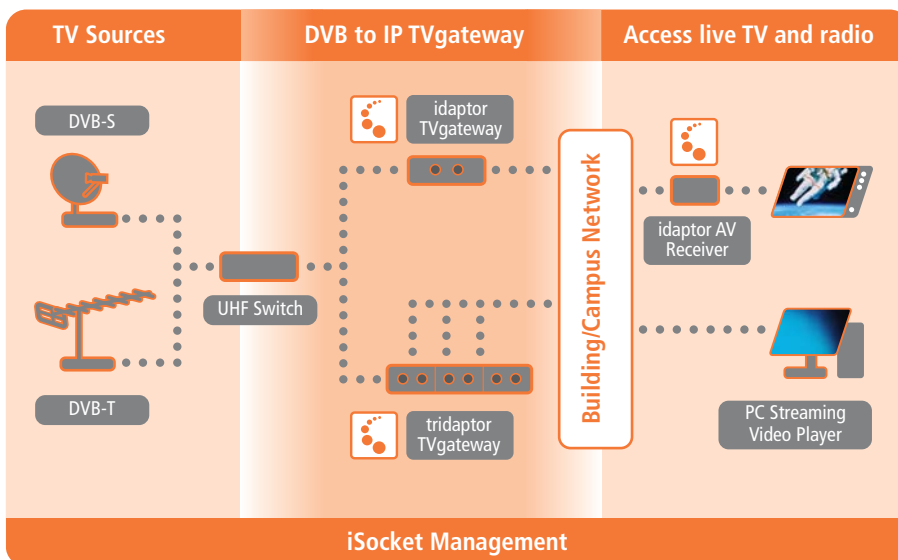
TV Sources

DVB to IP TVgateway

Access live TV and radio

DVB-S

idaptor TVgateway

Building/Campus Network

idaptor AV Receiver

UHF Switch

DVB-T

tridaptor TVgateway

PC Streaming Video Player

iSocket Management